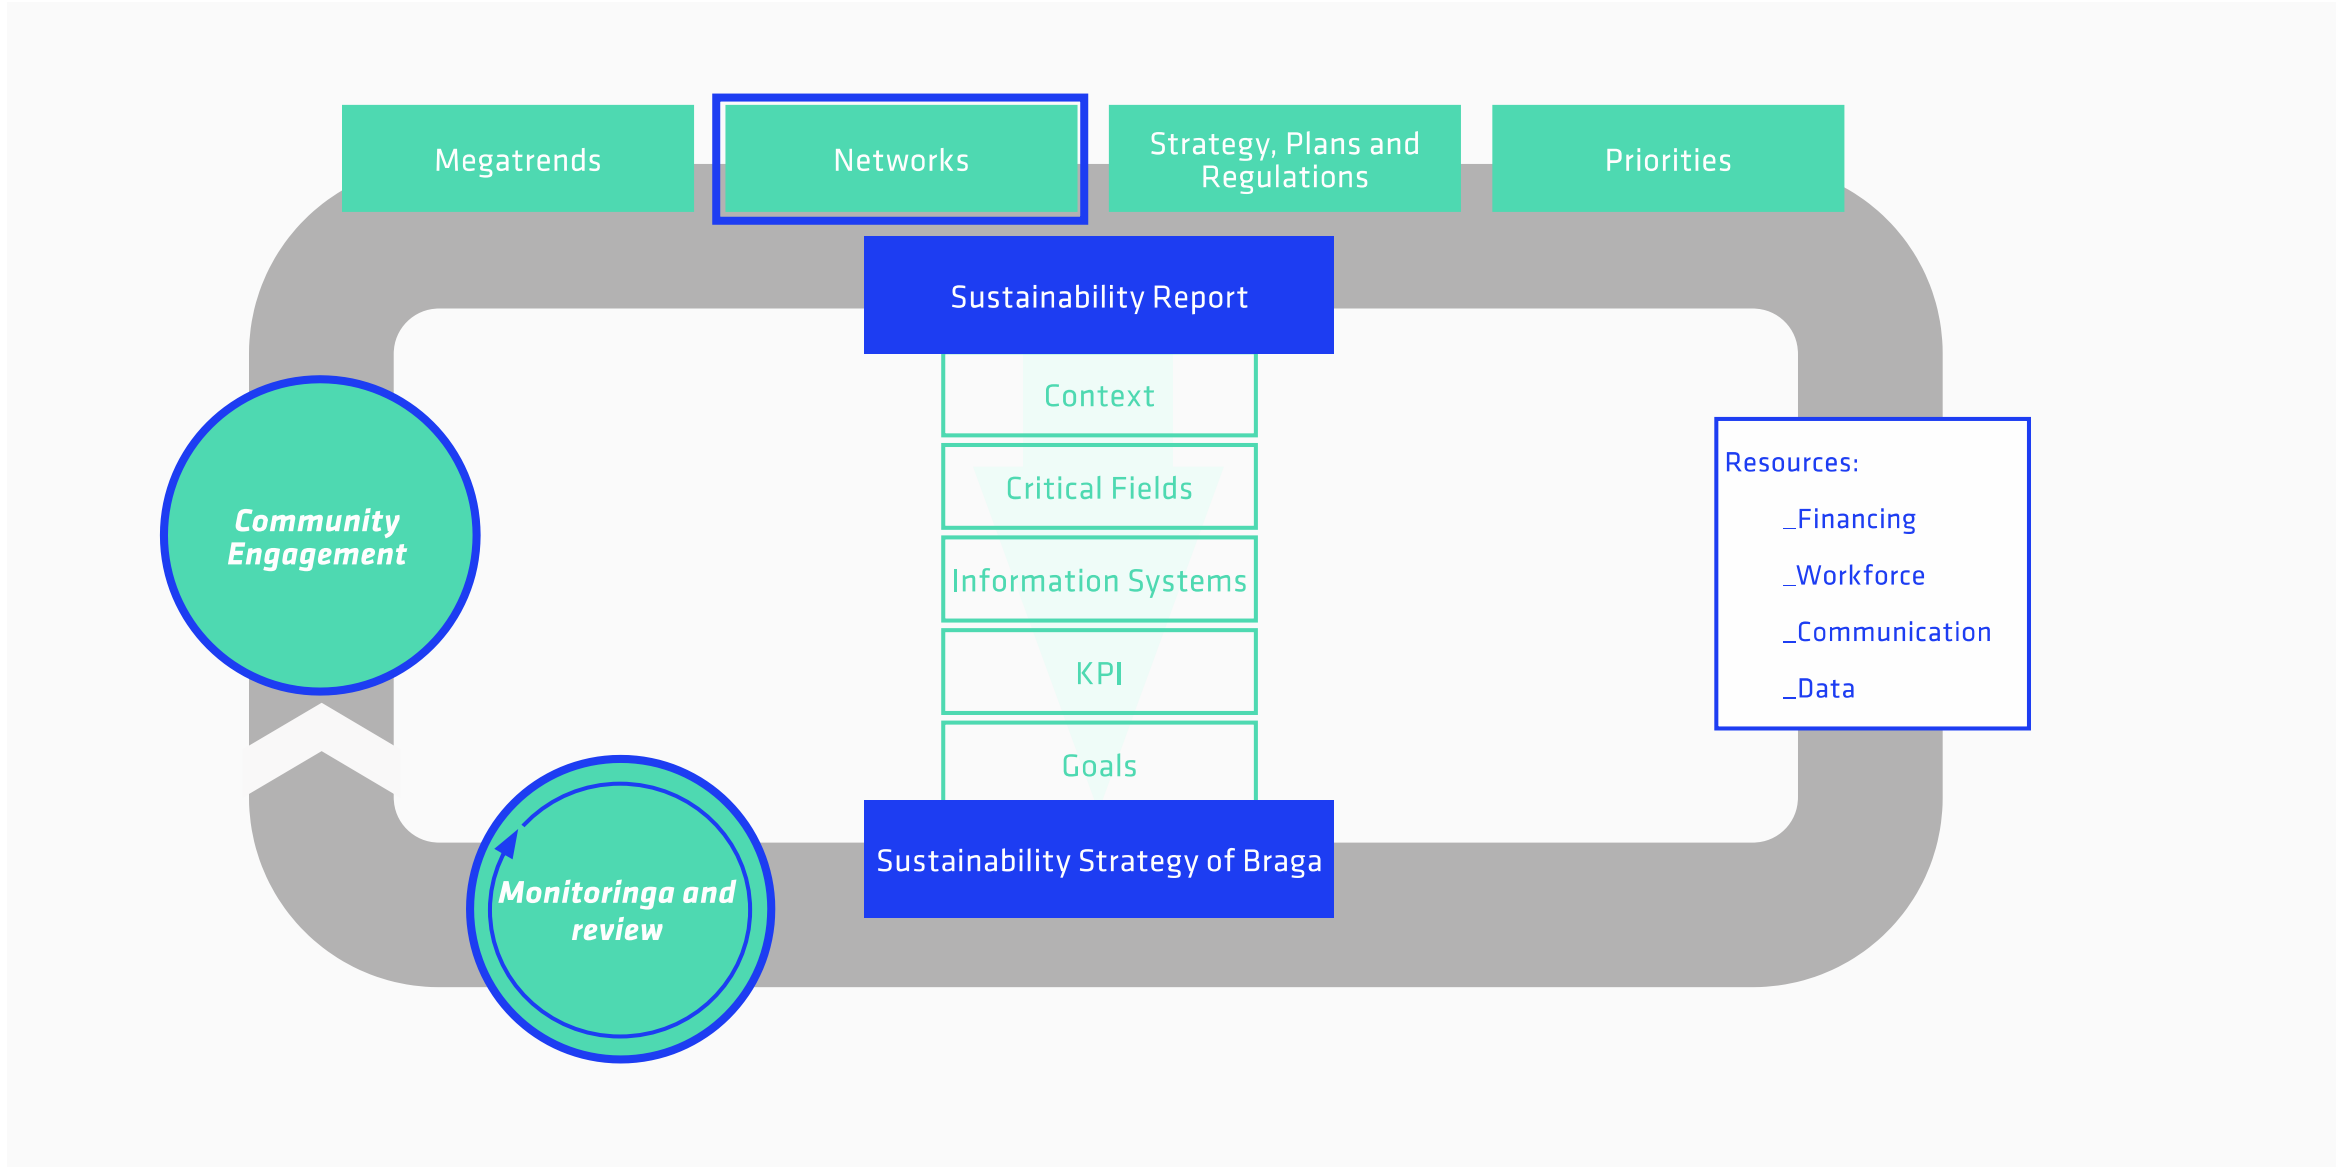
Megatrends

Networks

Strategy, Plans and Regulations

Priorities

Sustainability Report

Context

Critical Fields

Information Systems

KPI

Goals

Sustainability Strategy of Braga

Community Engagement

Monitoringa and review

Resources:
_Financing
_Workforce
_Communication
_Data